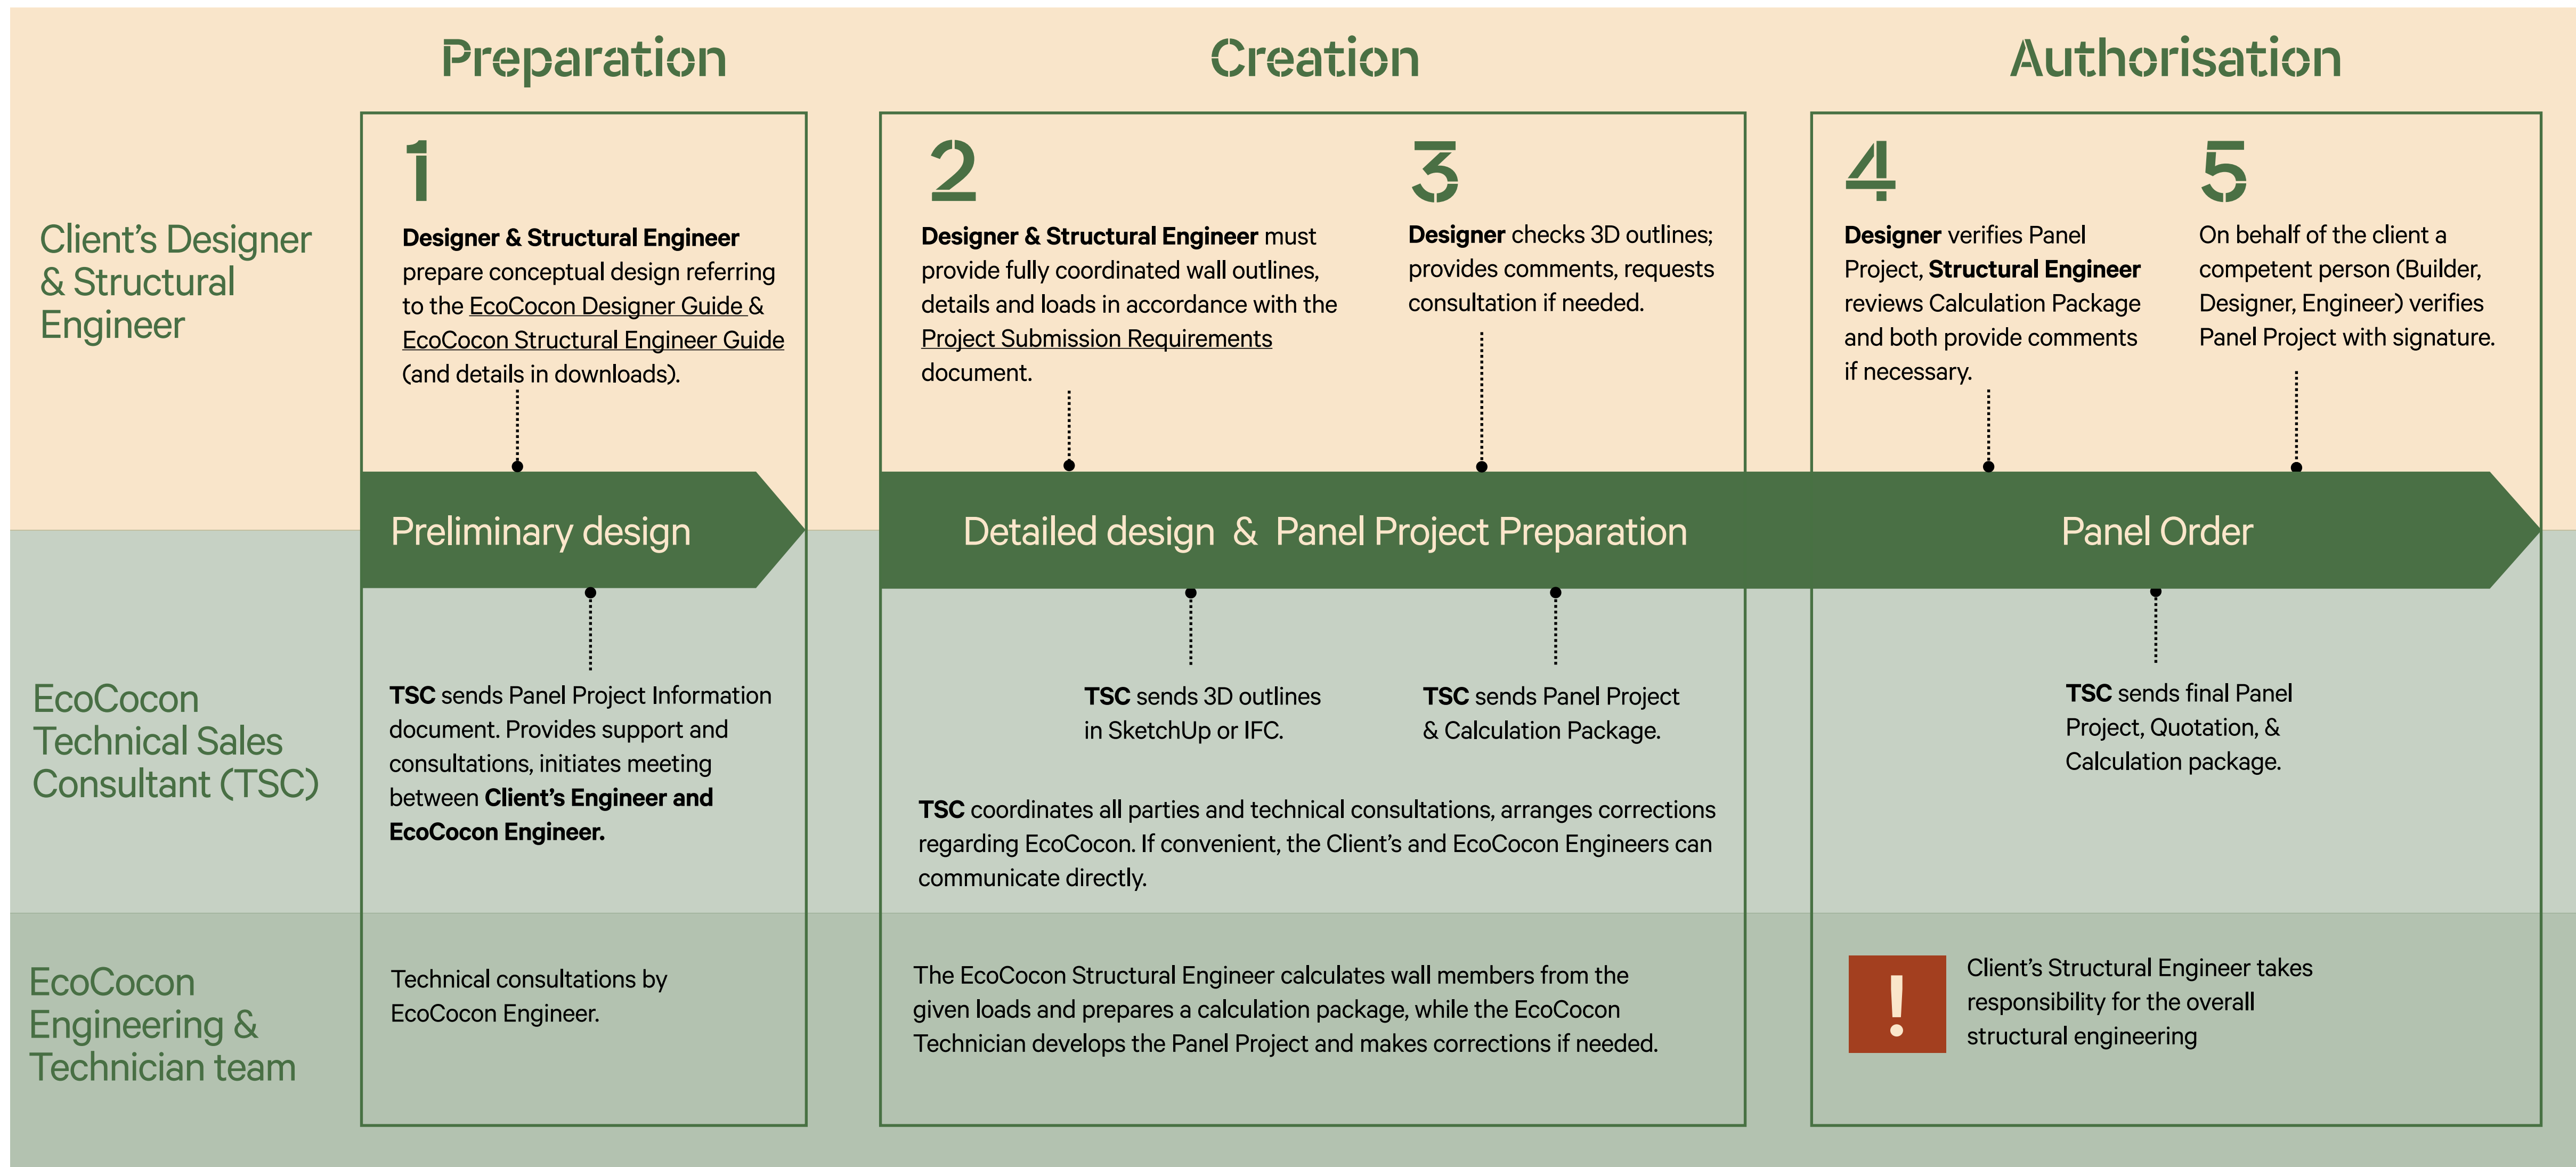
Preparation

Creation

Authorisation

Client’s Designer & Structural Engineer

1

Designer & Structural Engineer prepare conceptual design referring to the EcoCocon Designer Guide & EcoCocon Structural Engineer Guide (and details in downloads).

2

Designer & Structural Engineer must provide fully coordinated wall outlines, details and loads in accordance with the Project Submission Requirements document.

3

Designer checks 3D outlines; provides comments, requests consultation if needed.

4

Designer verifies Panel Project, Structural Engineer reviews Calculation Package and both provide comments if necessary.

5

On behalf of the client a competent person (Builder, Designer, Engineer) verifies Panel Project with signature.

Preliminary design

Detailed design & Panel Project Preparation

Panel Order

EcoCocon Technical Sales Consultant (TSC)

TSC sends Panel Project Information document. Provides support and consultations, initiates meeting between Client’s Engineer and EcoCocon Engineer.

TSC sends 3D outlines in SketchUp or IFC.

TSC sends Panel Project & Calculation Package.

TSC coordinates all parties and technical consultations, arranges corrections regarding EcoCocon. If convenient, the Client’s and EcoCocon Engineers can communicate directly.

TSC sends final Panel Project, Quotation, & Calculation package.

EcoCocon Engineering & Technician team

Technical consultations by EcoCocon Engineer.

The EcoCocon Structural Engineer calculates wall members from the given loads and prepares a calculation package, while the EcoCocon Technician develops the Panel Project and makes corrections if needed.

!

Client’s Structural Engineer takes responsibility for the overall structural engineering